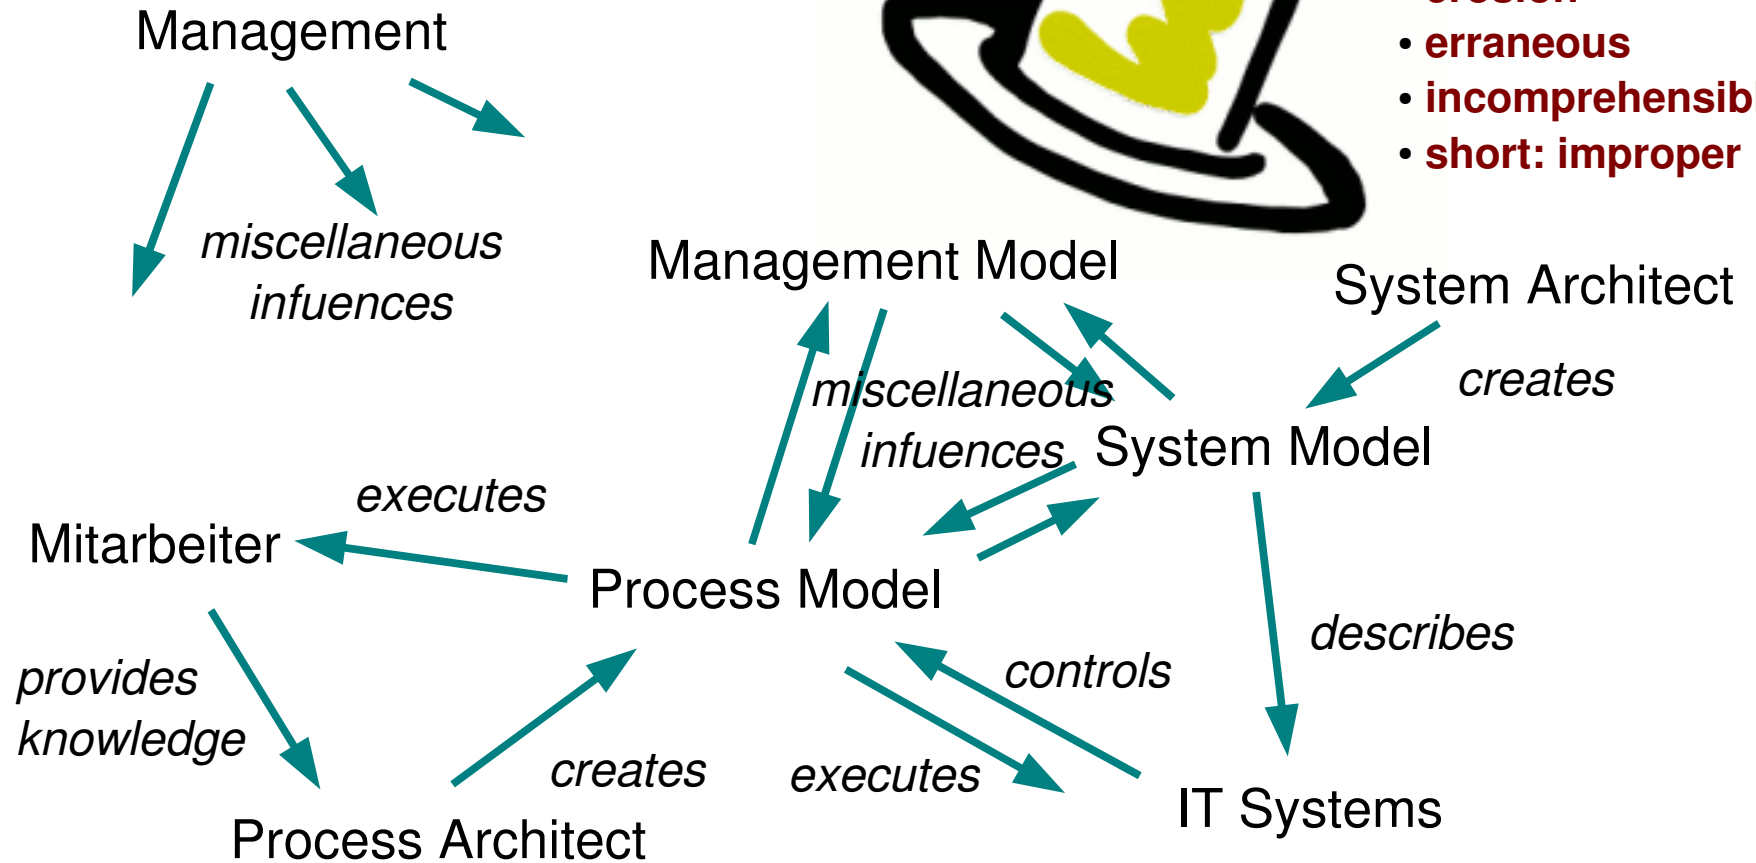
Management

miscellaneous infuences

• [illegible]
• erraneous
• incomprehensib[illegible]
• short: improper

Management Model

System Architect

creates

miscellaneous infuences

System Model

executes

Mitarbeiter

Process Model

describes

controls

provides knowledge

creates

executes

IT Systems

Process Architect